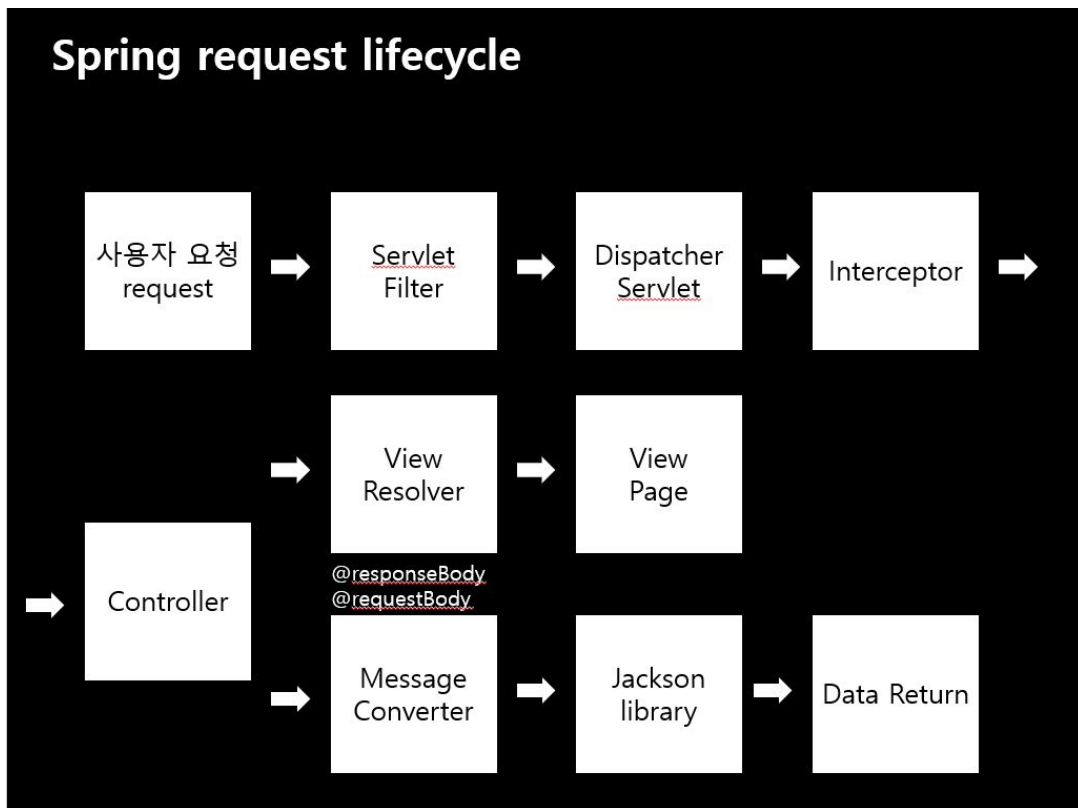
Spring request lifecycle

사용자 요청
request

Servlet
Filter

Dispatcher
Servlet

Interceptor

Controller

View
Resolver

View
Page

@responseBody
@requestBody

Message
Converter

Jackson
library

Data Return